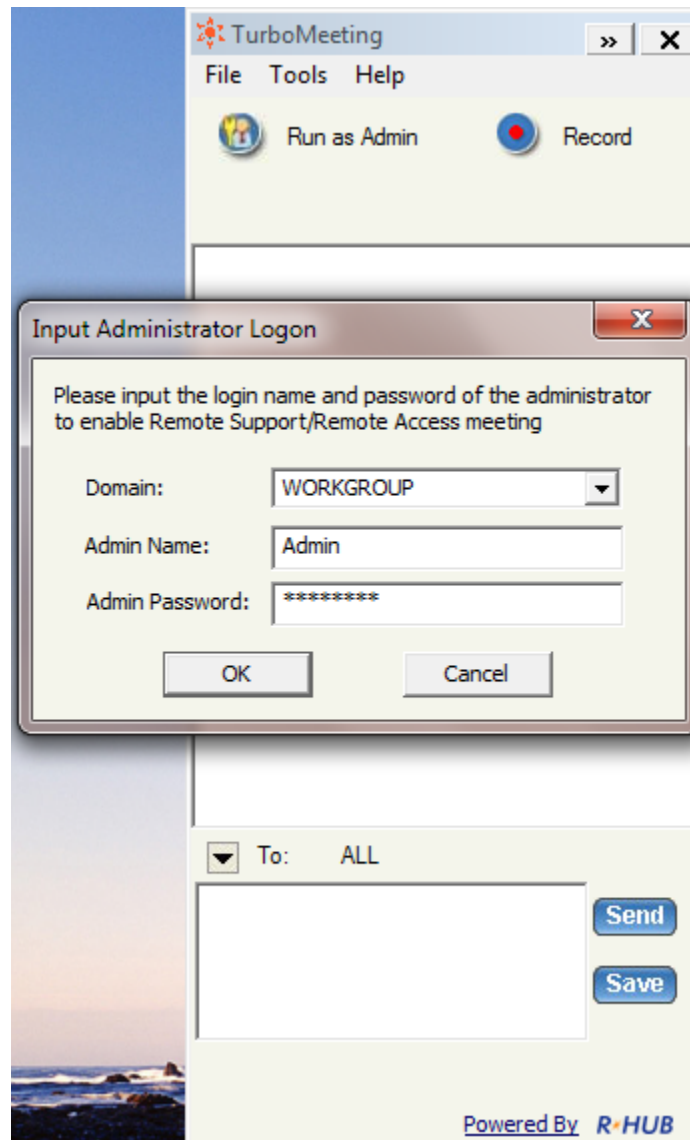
TurboMeeting
»
File Tools Help
Run as Admin
Record

Input Administrator Logon

Please input the login name and password of the administrator to enable Remote Support/Remote Access meeting

Domain: WORKGROUP
Admin Name: Admin
Admin Password: *********

OK
Cancel

To: ALL

Send
Save

Powered By R·HUB